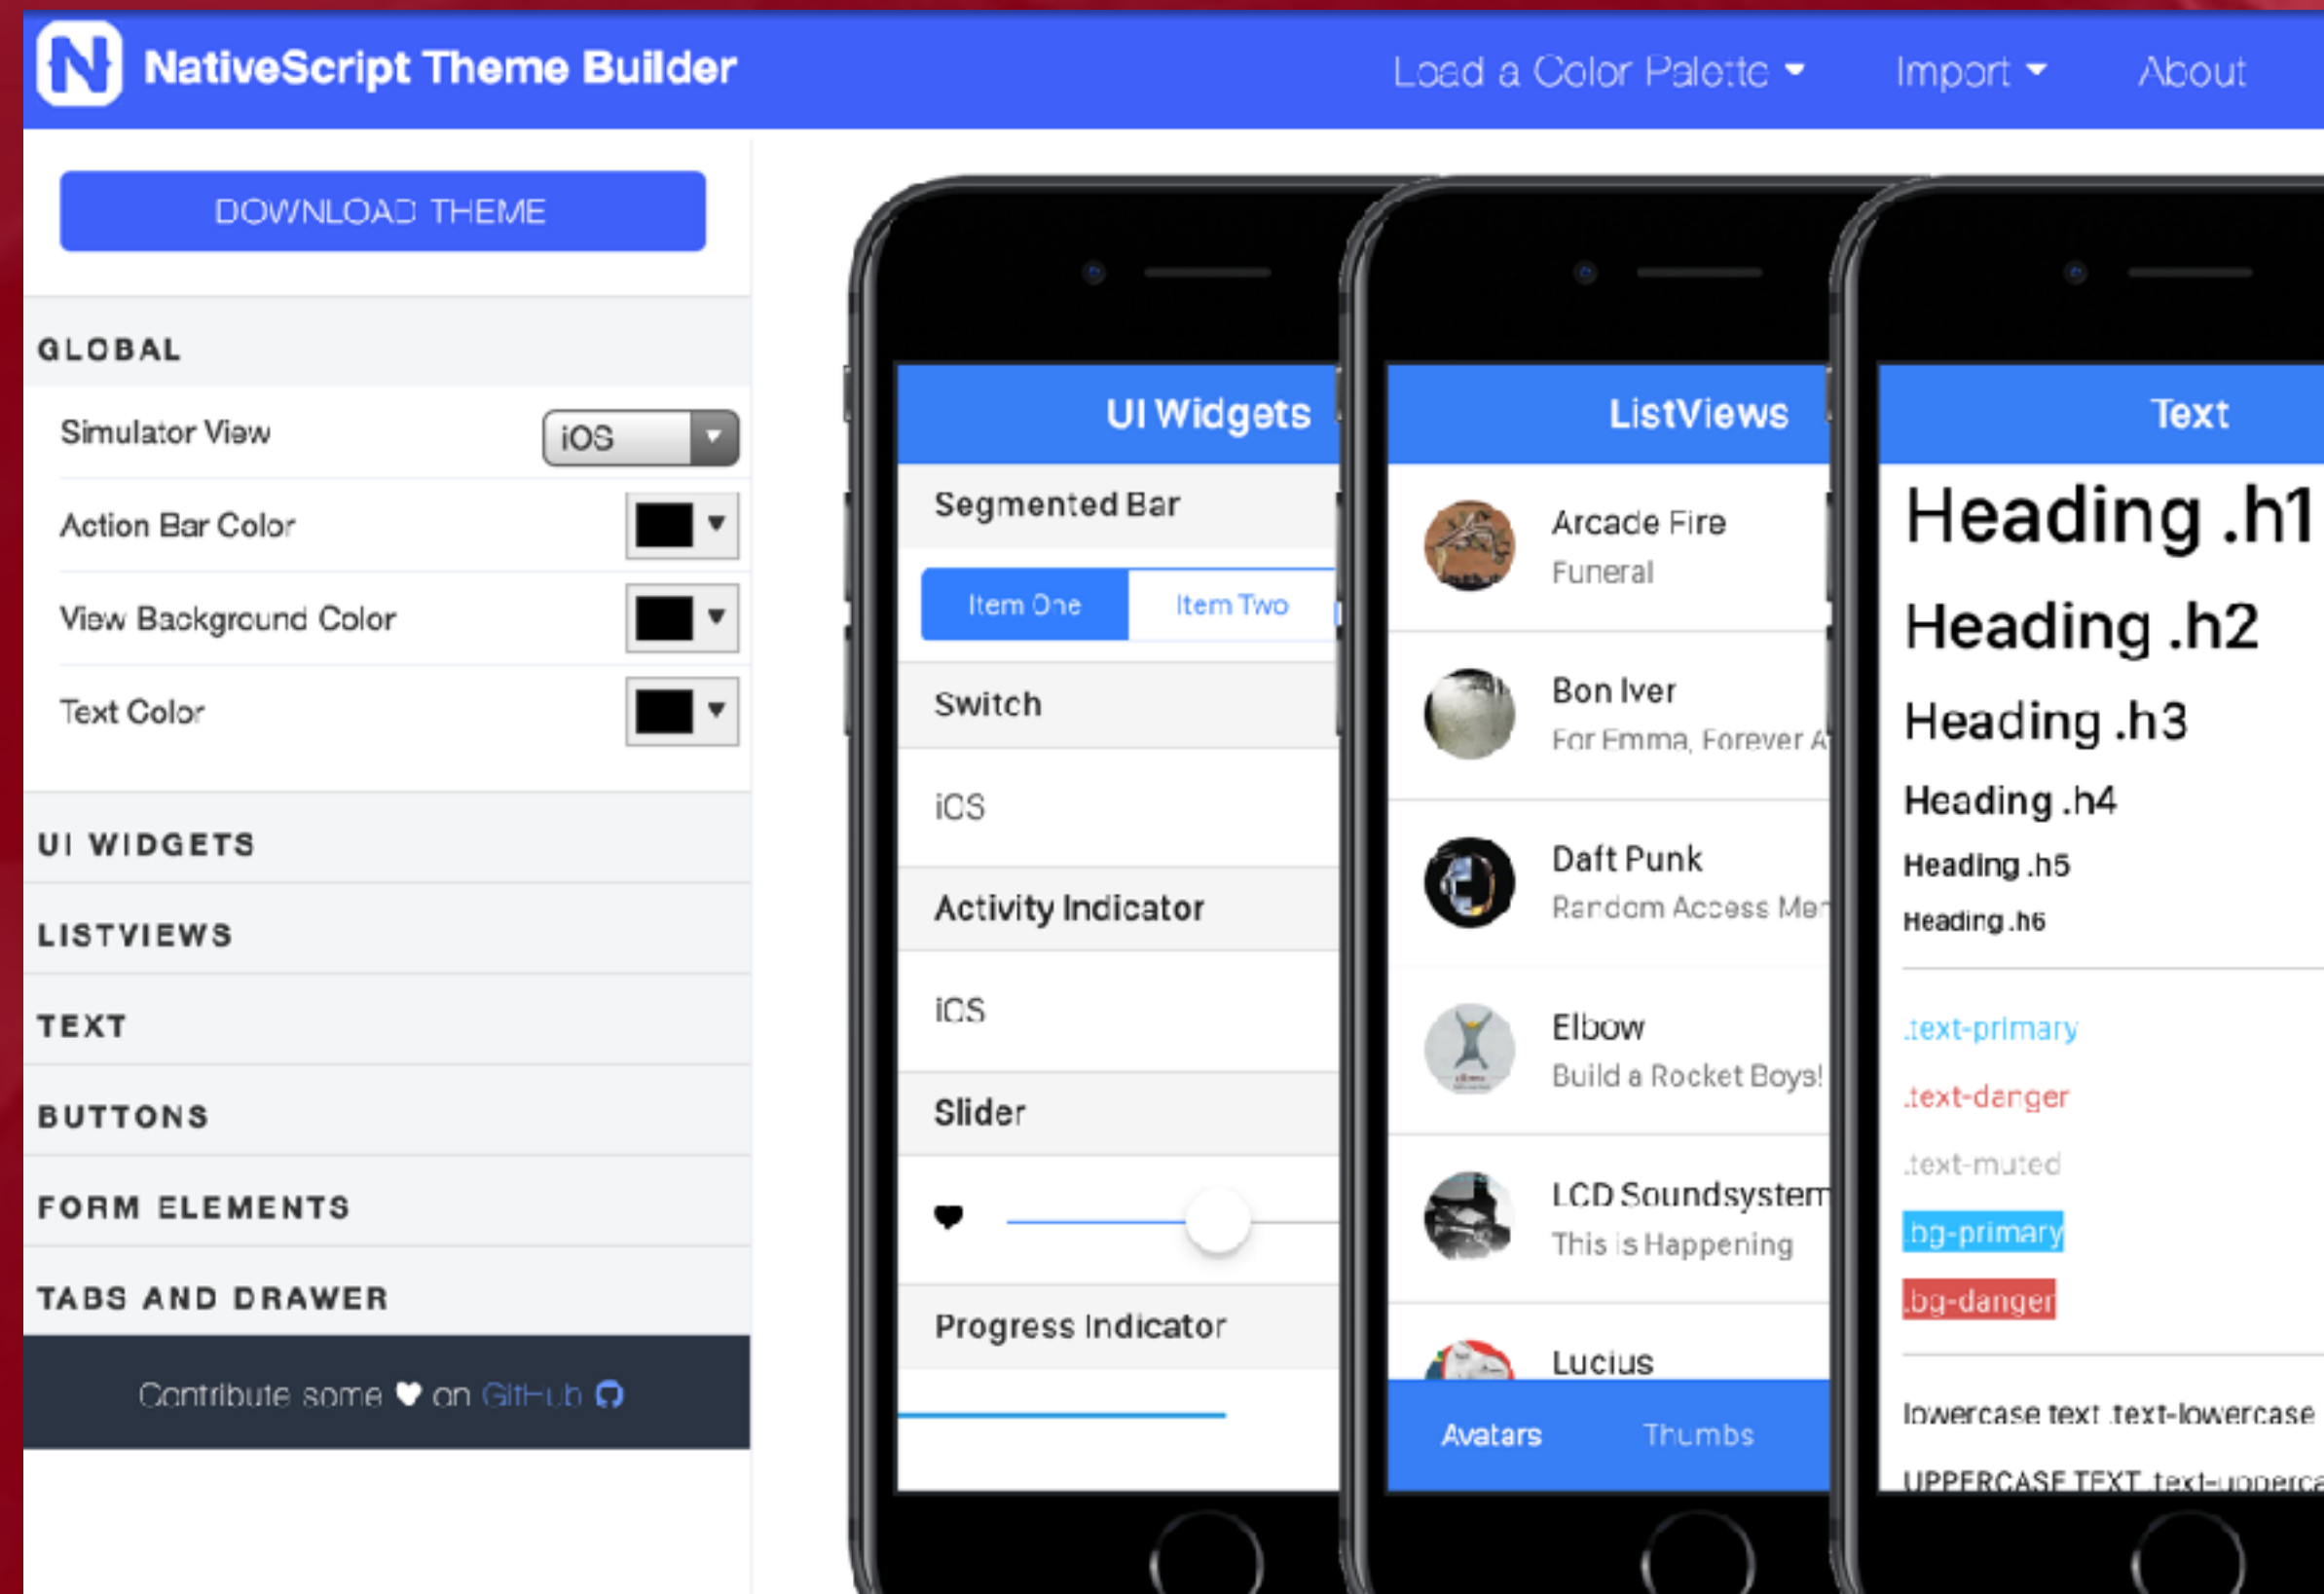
NativeScript Theme Builder

Load a Color Palette ▾ Import ▾ About

DOWNLOAD THEME

GLOBAL

Simulator View iOS

Action Bar Color

View Background Color

Text Color

UI WIDGETS

LISTVIEWS

TEXT

BUTTONS

FORM ELEMENTS

TABS AND DRAWER

Contribute some ♥ on GitHub

UI Widgets

Segmented Bar

Item One Item Two

Switch

iOS

Activity Indicator

iOS

Slider

Progress Indicator

ListViews

Arcade Fire
Funeral

Bon Iver
For Emma, Forever A

Daft Punk
Random Access Me

Elbow
Build a Rocket Boys!

LCD Soundsystem
This is Happening

Lucius

Avatars Thumbs

Text

Heading .h1

Heading .h2

Heading .h3

Heading .h4

Heading .h5

Heading .h6

.text-primary

.text-danger

.text-muted

.bg-primary

.bg-danger

lowercase text .text-lowercase

UPPERCASE TEXT .text-upperca